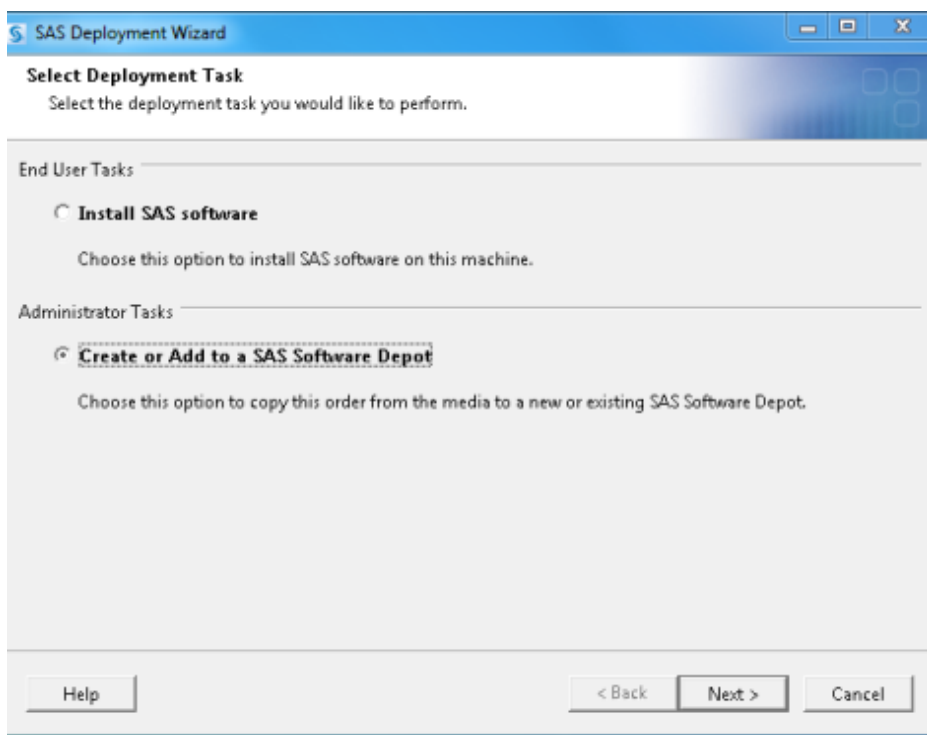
SAS Deployment Wizard

Select Deployment Task
Select the deployment task you would like to perform.

End User Tasks

Install SAS software

Choose this option to install SAS software on this machine.

Administrator Tasks

Create or Add to a SAS Software Depot

Choose this option to copy this order from the media to a new or existing SAS Software Depot.

Help

< Back

Next >

Cancel